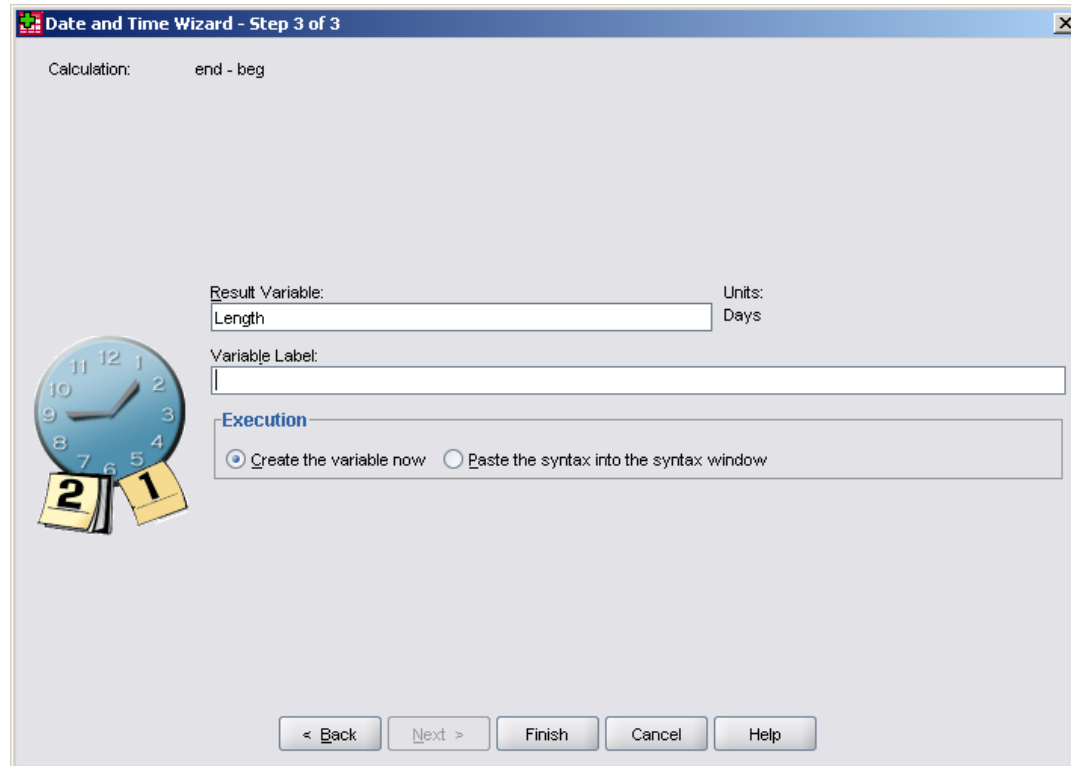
Date and Time Wizard - Step 3 of 3

Calculation: end - beg

Result Variable:
Length

Units:
Days

Variable Label:

Execution
Create the variable now
Paste the syntax into the syntax window

12
1
2
3
4
5
6
7
8
9
10
11

2
1

< Back
Next >
Finish
Cancel
Help